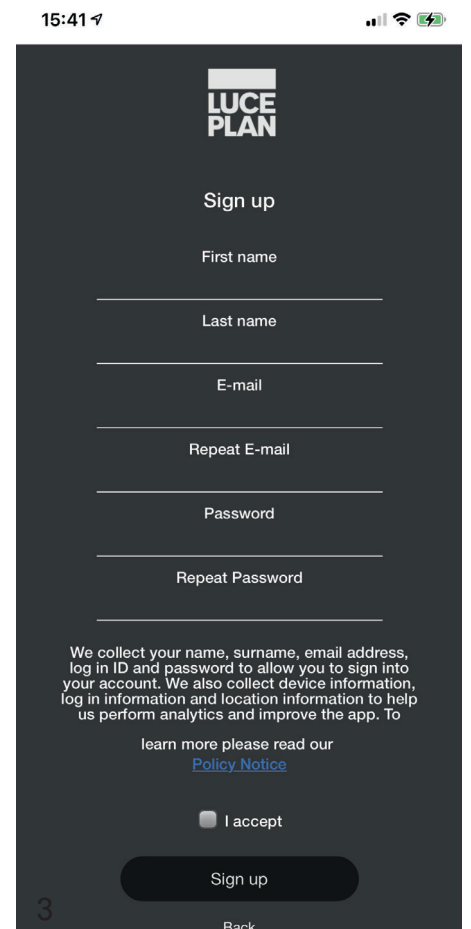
15:41

LUCE PLAN

Sign up

First name

Last name

E-mail

Repeat E-mail

Password

Repeat Password

We collect your name, surname, email address, log in ID and password to allow you to sign into your account. We also collect device information, log in information and location information to help us perform analytics and improve the app. To

learn more please read our Policy Notice

I accept

Sign up

3

Back